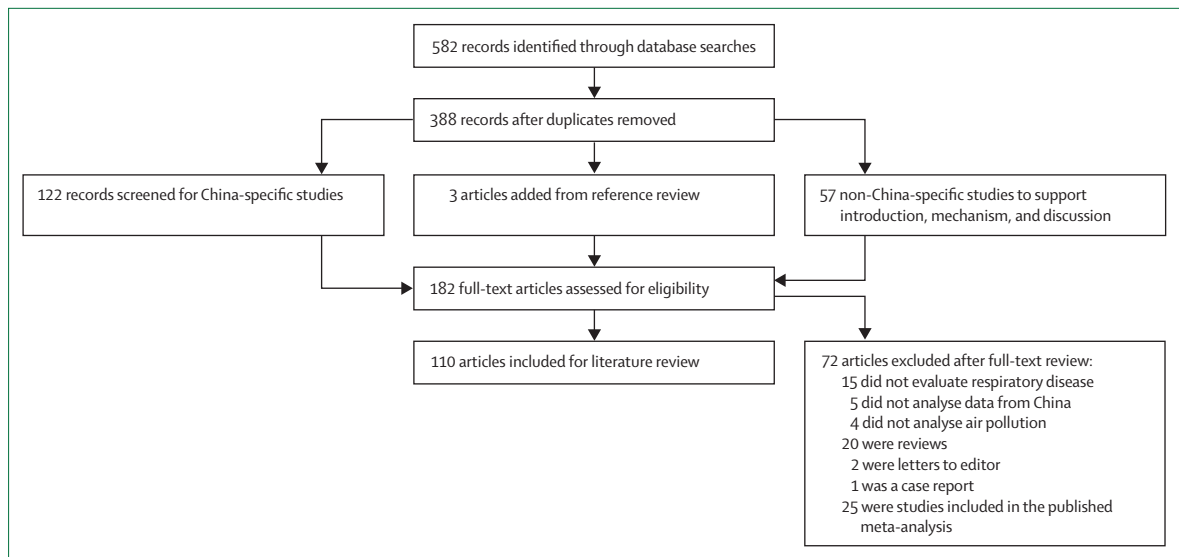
582 records identified through database searches

388 records after duplicates removed

122 records screened for China-specific studies

3 articles added from reference review

57 non-China-specific studies to support introduction, mechanism, and discussion

182 full-text articles assessed for eligibility

110 articles included for literature review

72 articles excluded after full-text review:
15 did not evaluate respiratory disease
5 did not analyse data from China
4 did not analyse air pollution
20 were reviews
2 were letters to editor
1 was a case report
25 were studies included in the published meta-analysis